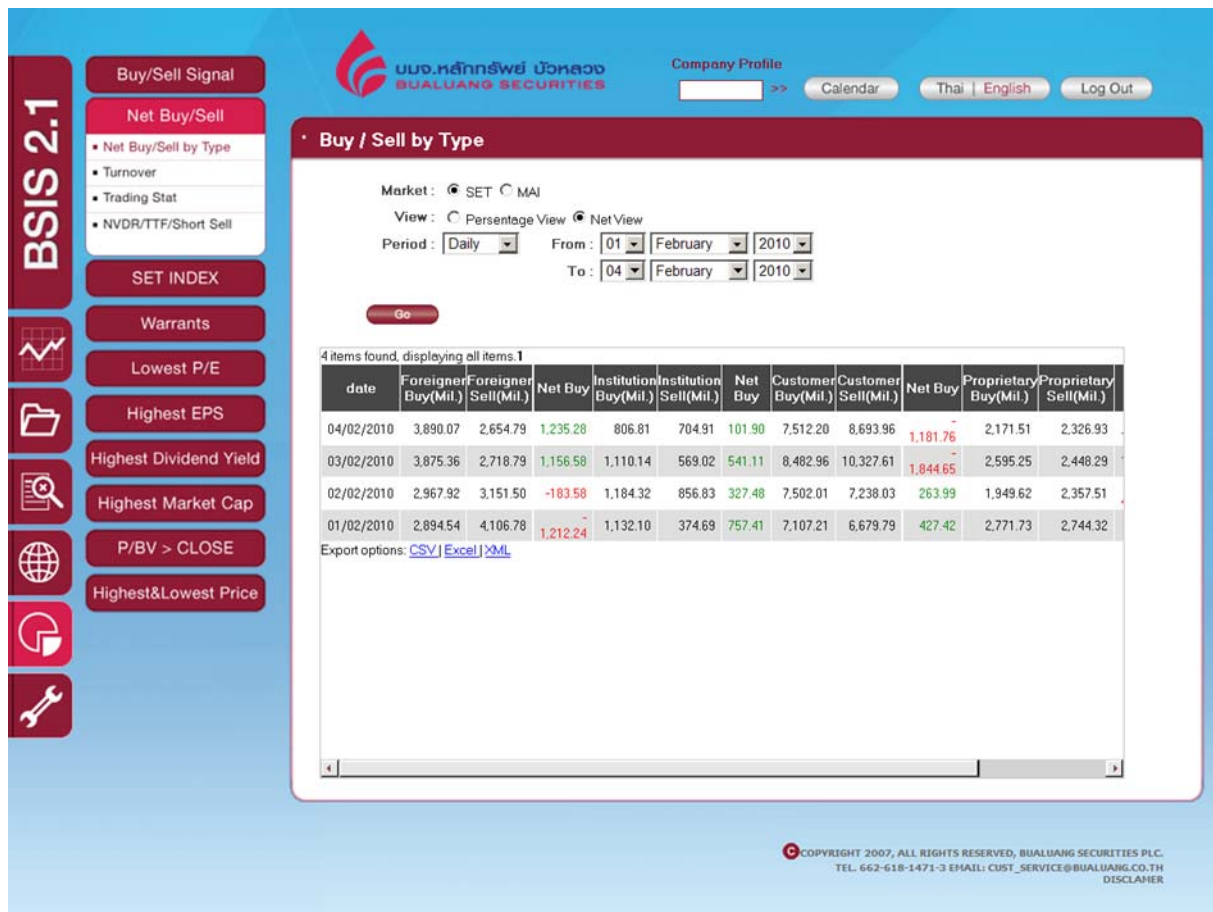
BSIS 2.1

Buy/Sell Signal

Net Buy/Sell

- Net Buy/Sell by Type
- Turnover
- Trading Stat
- NVDR/TTF/Short Sell

SET INDEX

Warrants

Lowest P/E

Highest EPS

Highest Dividend Yield

Highest Market Cap

P/BV > CLOSE

Highest&Lowest Price

บมจ.หลักทรัพย์ บัวหลวง
BUALUANG SECURITIES

Company Profile

>> Calendar

Thai | English

Log Out

Buy / Sell by Type

Market: SET MAI

View: Persentage View Net View

Period: Daily From: 01 February 2010

To: 04 February 2010

Go

4 items found, displaying all items.1

| date | Foreigner Buy(Mil.) | Foreigner Sell(Mil.) | Net Buy | Institution Buy(Mil.) | Institution Sell(Mil.) | Net Buy | Customer Buy(Mil.) | Customer Sell(Mil.) | Net Buy | Proprietary Buy(Mil.) | Proprietary Sell(Mil.) |
|---|---|---|---|---|---|---|---|---|---|---|---|
| 04/02/2010 | 3,890.07 | 2,654.79 | 1,235.28 | 806.81 | 704.91 | 101.90 | 7,512.20 | 8,693.96 | -1,181.76 | 2,171.51 | 2,326.93 |
| 03/02/2010 | 3,875.36 | 2,718.79 | 1,156.58 | 1,110.14 | 569.02 | 541.11 | 8,482.96 | 10,327.61 | -1,844.65 | 2,595.25 | 2,448.29 |
| 02/02/2010 | 2,967.92 | 3,151.50 | -183.58 | 1,184.32 | 856.83 | 327.48 | 7,502.01 | 7,238.03 | 263.99 | 1,949.62 | 2,357.51 |
| 01/02/2010 | 2,894.54 | 4,106.78 | -1,212.24 | 1,132.10 | 374.69 | 757.41 | 7,107.21 | 6,679.79 | 427.42 | 2,771.73 | 2,744.32 |

Export options: CSV | Excel | XML

COPYRIGHT 2007, ALL RIGHTS RESERVED, BUALUANG SECURITIES PLC.
TEL. 662-618-1471-3 EMAIL: CUST_SERVICE@BUALUANG.CO.TH
DISCLAMER